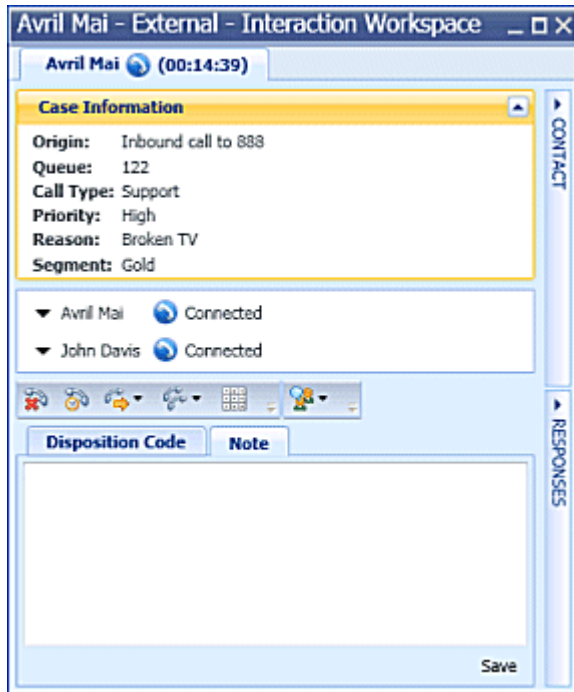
Avril Mai - External - Interaction Workspace

Avril Mai (00:14:39)

Case Information

Origin: Inbound call to 888
Queue: 122
Call Type: Support
Priority: High
Reason: Broken TV
Segment: Gold

Avril Mai Connected
John Davis Connected

Disposition Code | Note

Save

CONTACT

RESPONSES